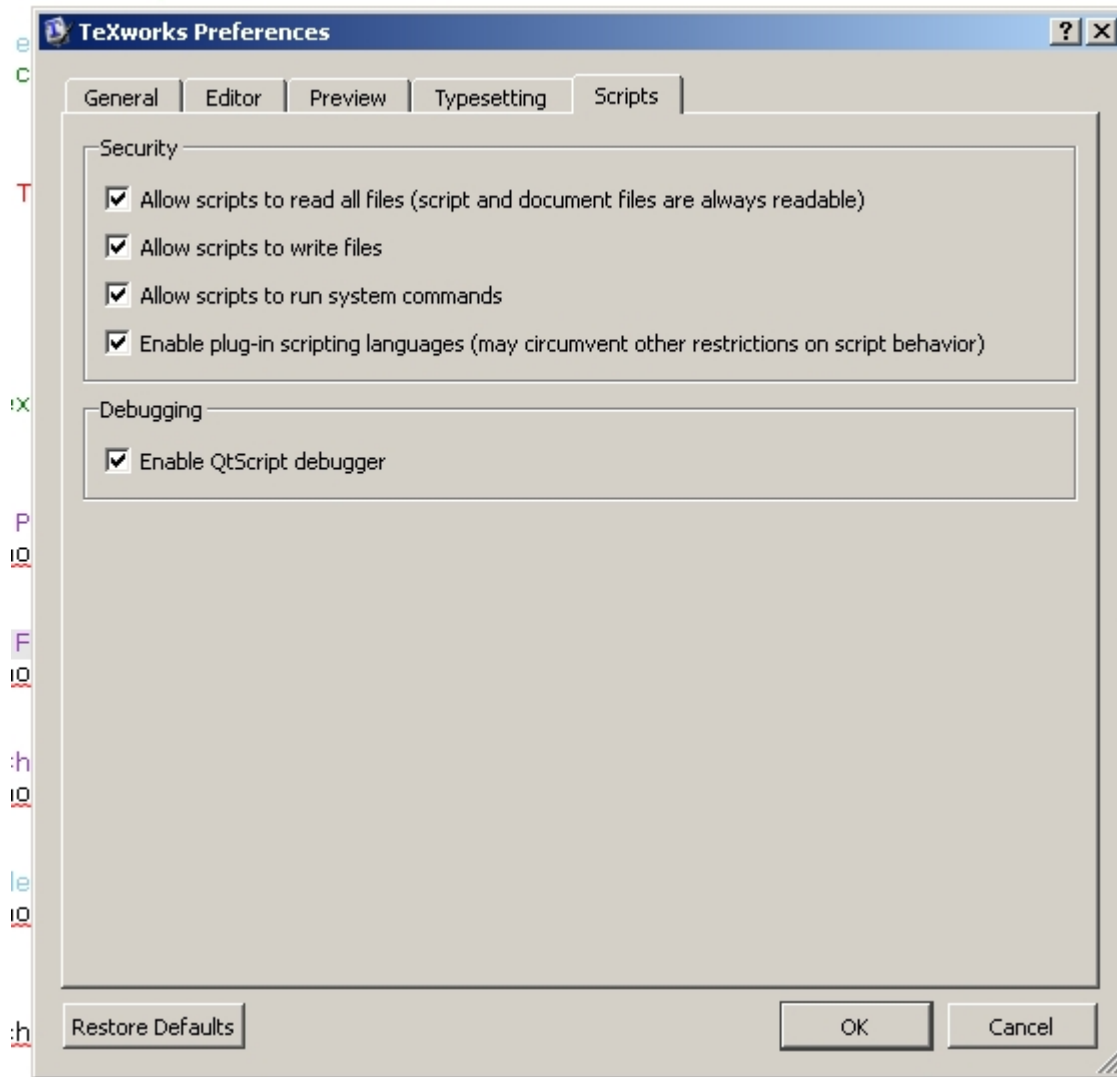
TeXworks Preferences

?

General | Editor | Preview | Typesetting | Scripts

Security

Allow scripts to read all files (script and document files are always readable)

Allow scripts to write files

Allow scripts to run system commands

Enable plug-in scripting languages (may circumvent other restrictions on script behavior)

Debugging

Enable QtScript debugger

Restore Defaults

OK

Cancel